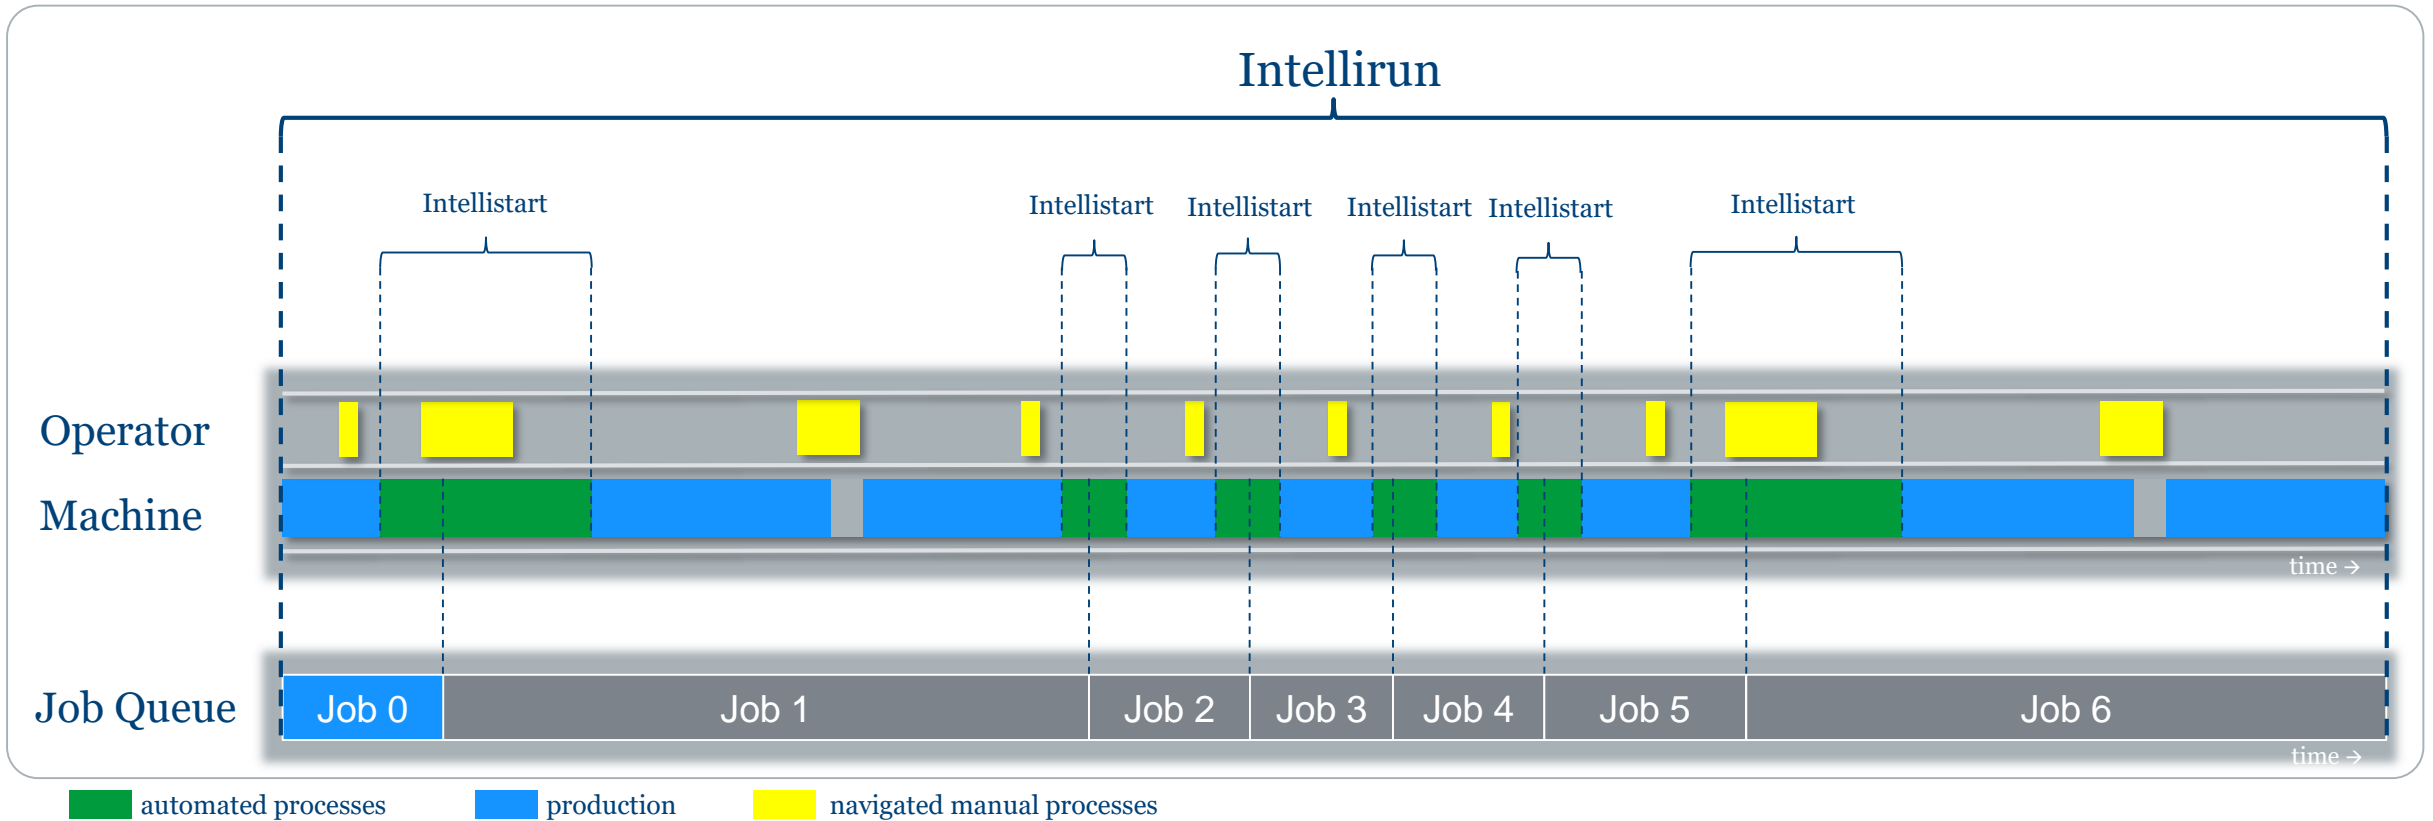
Intellirun

Intellistart

Intellistart

Intellistart

Intellistart

Intellistart

Intellistart

Operator

Machine

time →

Job Queue

Job 0

Job 1

Job 2

Job 3

Job 4

Job 5

Job 6

time →

automated processes

production

navigated manual processes